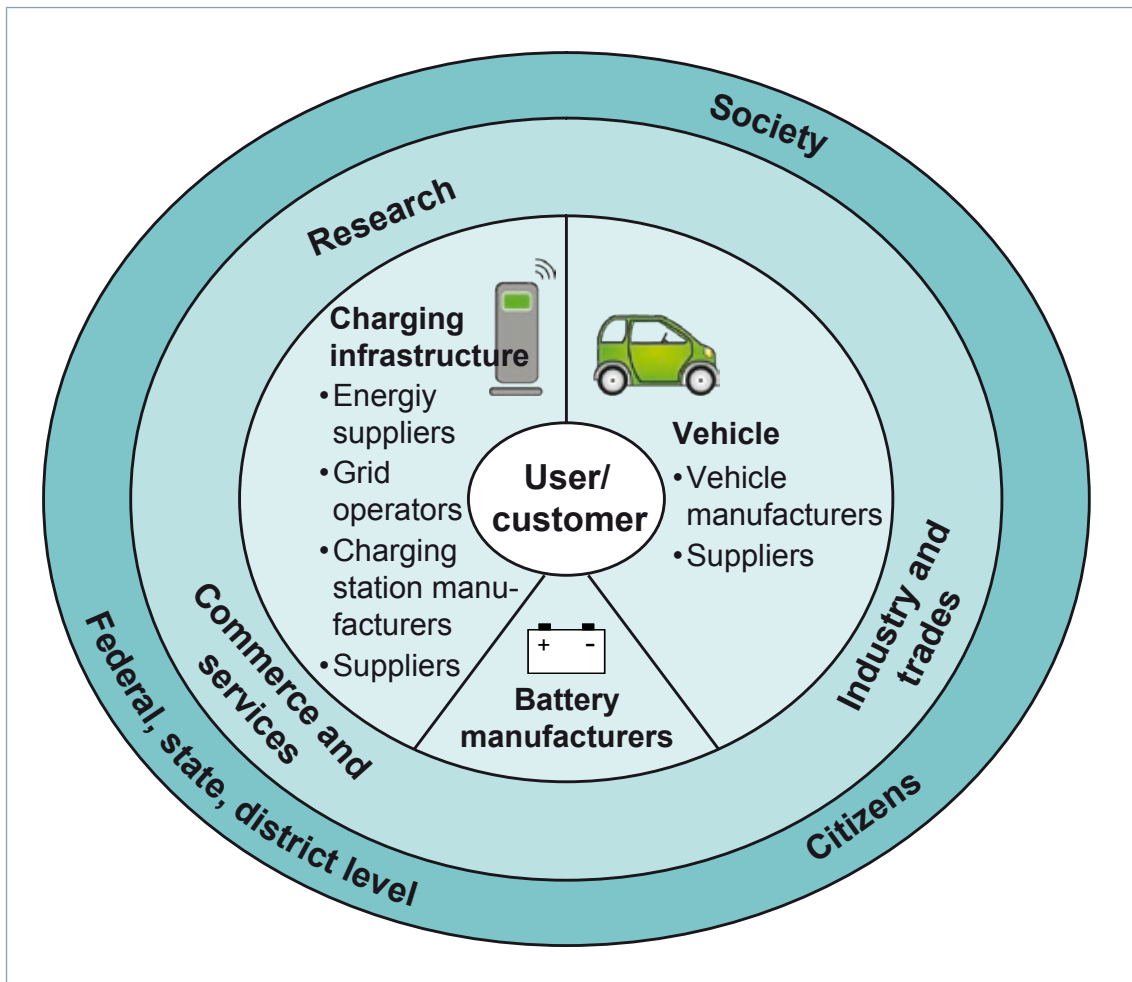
Society

Research

Charging infrastructure
• Energiy suppliers
• Grid operators
• Charging station manufacturers
• Suppliers

User/ customer

Vehicle
• Vehicle manufacturers
• Suppliers

+ -

Battery manufacturers

Commerce and services

Industry and trades

Federal, state, district level

Citizens